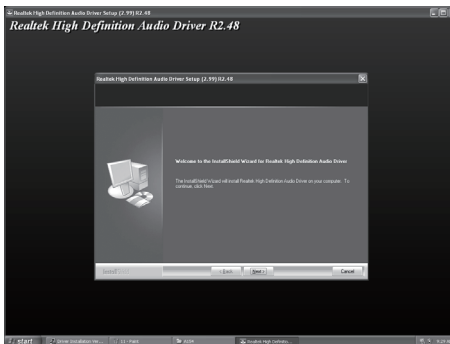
Realtek High Definition Audio Driver Setup (2.99) R2.48

Realtek High Definition Audio Driver R2.48

Realtek High Definition Audio Driver Setup (2.99) R2.48

Welcome to the InstallShield Wizard for Realtek High Definition Audio Driver

The InstallShield Wizard will install Realtek High Definition Audio Driver on your computer. To continue, click Next.

InstallShield

< Back

Next >

Cancel

start

Driver Installation Wi...

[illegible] - Paint

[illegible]

Realtek High Definiti...

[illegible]